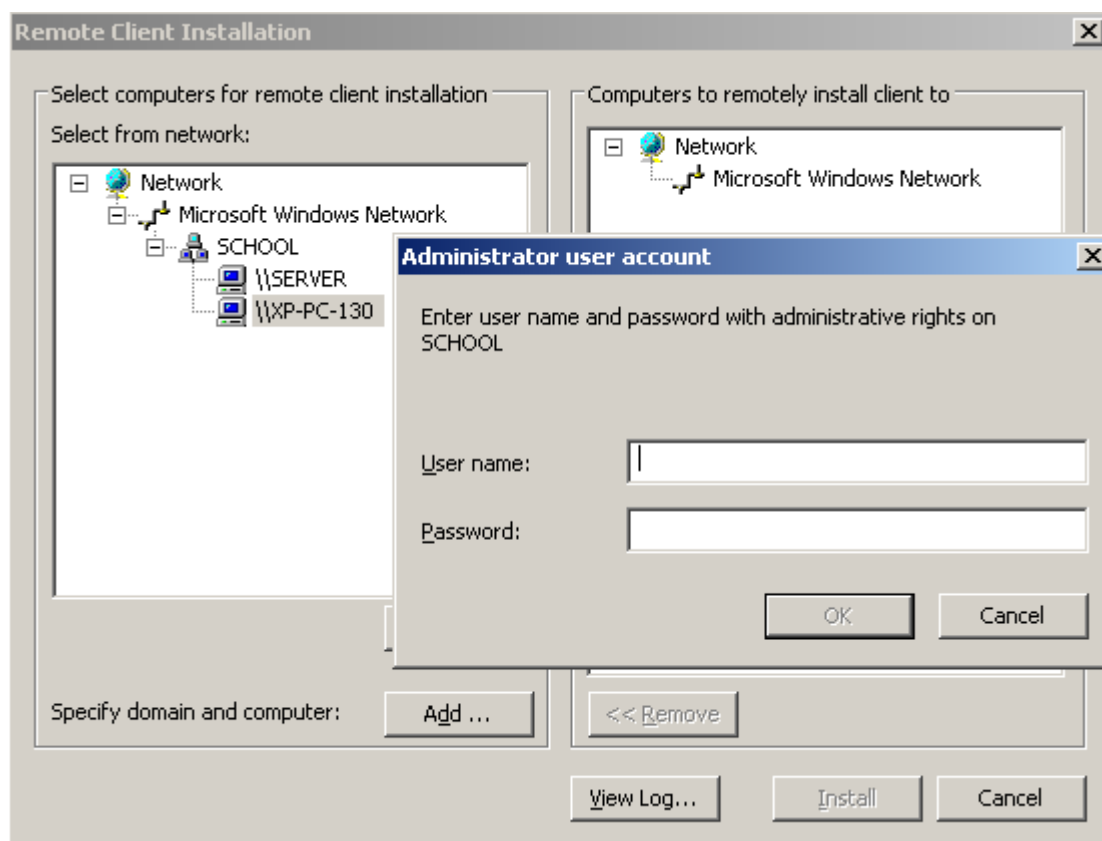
Remote Client Installation

Select computers for remote client installation

Select from network:

Network
Microsoft Windows Network
SCHOOL
\\SERVER
\\XP-PC-130

Computers to remotely install client to

Network
Microsoft Windows Network

Administrator user account

Enter user name and password with administrative rights on SCHOOL

User name:

Password:

OK

Cancel

Specify domain and computer:

Add ...

<< Remove

View Log...

Install

Cancel